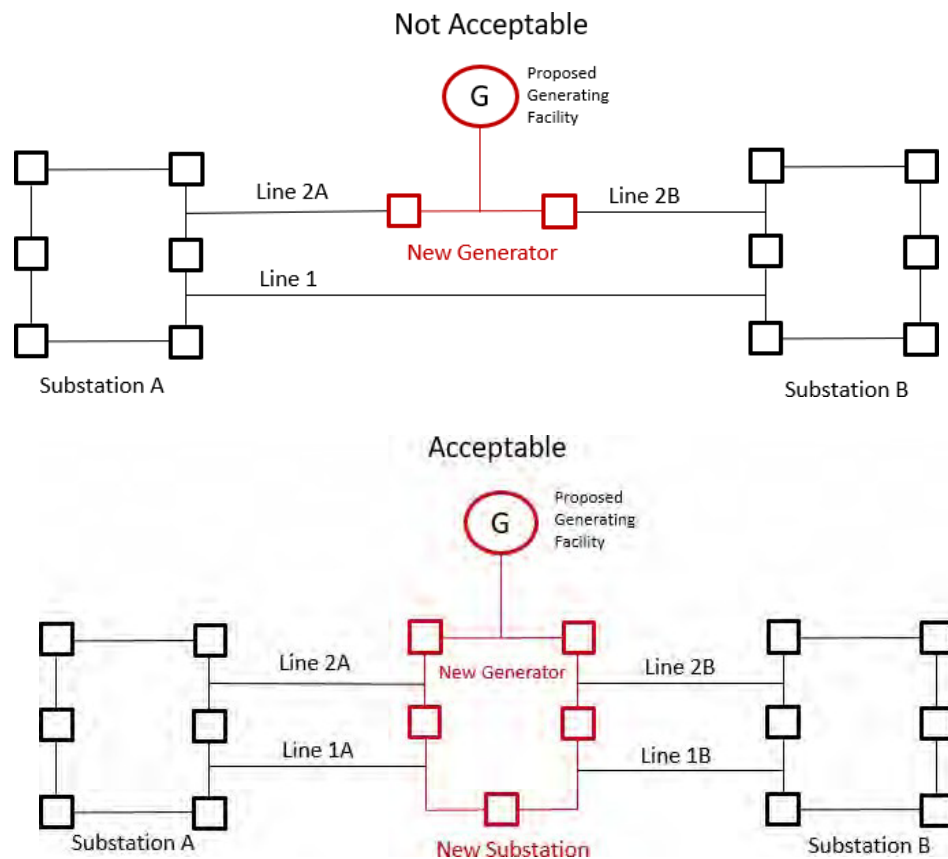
Not Acceptable

G

Proposed Generating Facility

Line 2A

Line 2B

New Generator

Line 1

Substation A

Substation B

Acceptable

G

Proposed Generating Facility

Line 2A

New Generator

Line 2B

Line 1A

Line 1B

Substation A

New Substation

Substation B